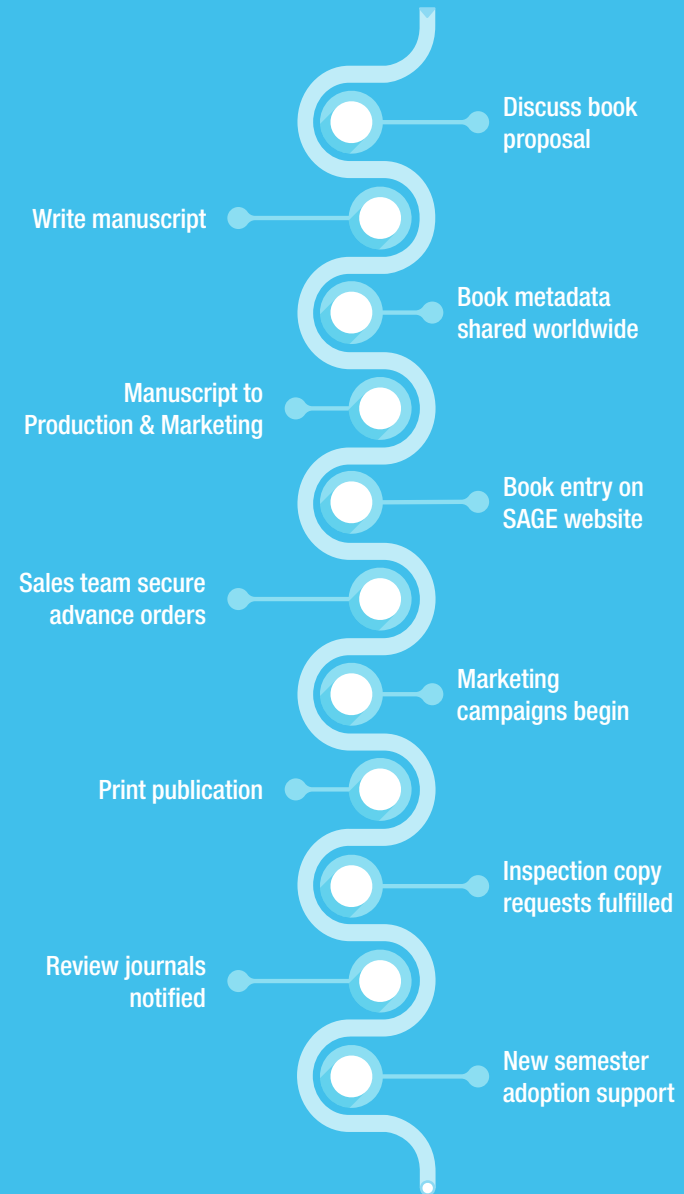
Discuss book proposal

Write manuscript

Book metadata shared worldwide

Manuscript to Production & Marketing

Book entry on SAGE website

Sales team secure advance orders

Marketing campaigns begin

Print publication

Inspection copy requests fulfilled

Review journals notified

New semester adoption support